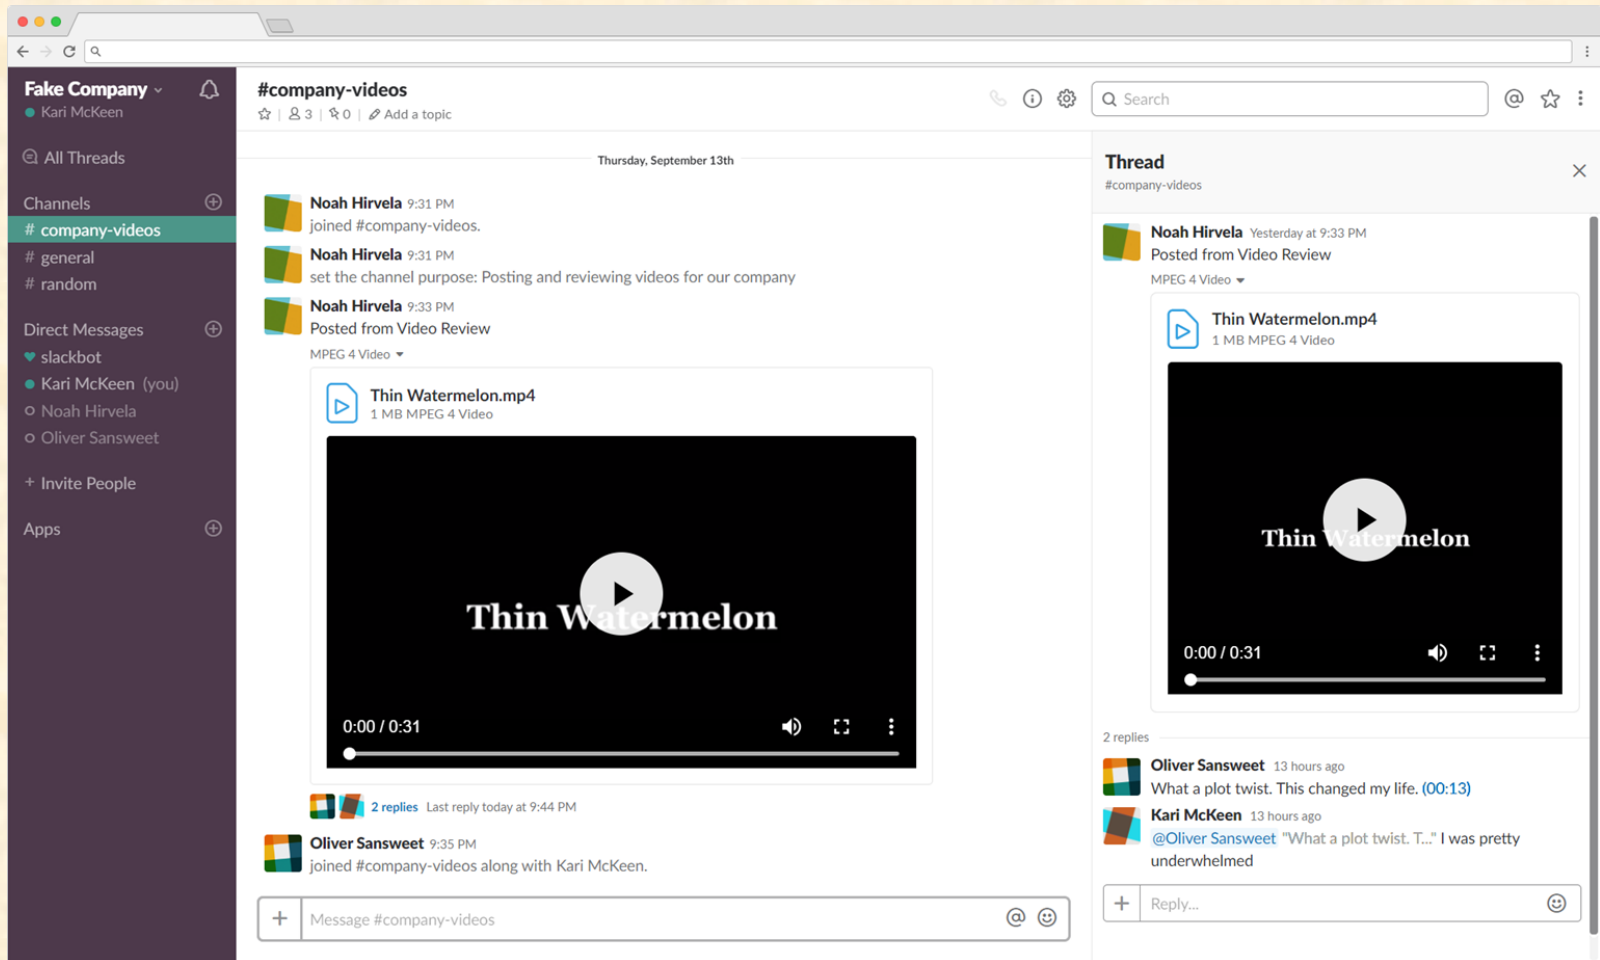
Fake Company
Kari McKeen

All Threads

Channels
# company-videos
# general
# random

Direct Messages
slackbot
Kari McKeen (you)
Noah Hirvela
Oliver Sansweet

+ Invite People

Apps

#company-videos
3 | 0 | Add a topic

Search

Thursday, September 13th

Noah Hirvela 9:31 PM
joined #company-videos.

Noah Hirvela 9:31 PM
set the channel purpose: Posting and reviewing videos for our company

Noah Hirvela 9:33 PM
Posted from Video Review
MPEG 4 Video

Thin Watermelon.mp4
1 MB MPEG 4 Video

Thin Watermelon
0:00 / 0:31

2 replies Last reply today at 9:44 PM

Oliver Sansweet 9:35 PM
joined #company-videos along with Kari McKeen.

Message #company-videos

Thread
#company-videos

Noah Hirvela Yesterday at 9:33 PM
Posted from Video Review
MPEG 4 Video

Thin Watermelon.mp4
1 MB MPEG 4 Video

Thin Watermelon
0:00 / 0:31

2 replies

Oliver Sansweet 13 hours ago
What a plot twist. This changed my life. (00:13)

Kari McKeen 13 hours ago
@Oliver Sansweet "What a plot twist. T..." I was pretty underwhelmed

Reply...